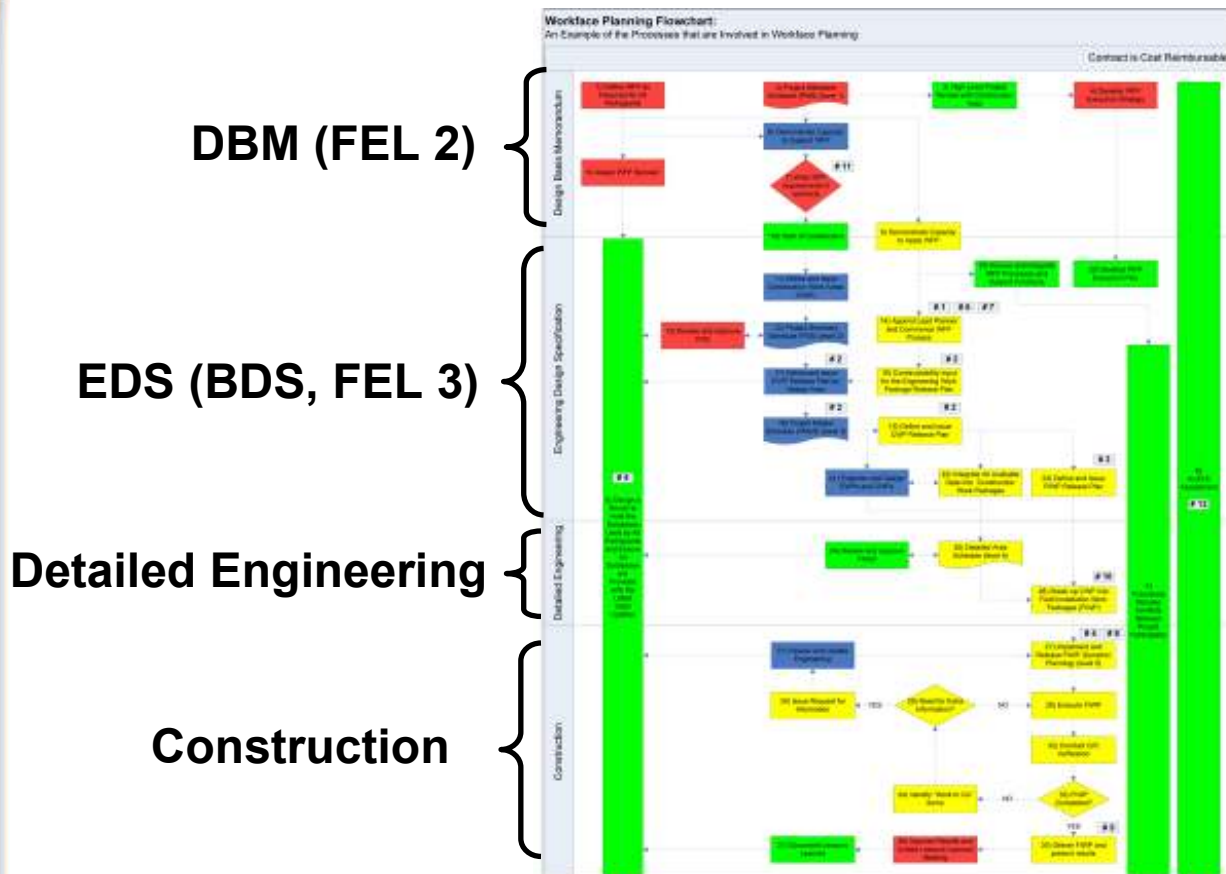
Workface Planning Flowchart:
An Example of the Processes that are Involved in Workface Planning

Contract is Cost Reimbursable

DBM (FEL 2)

Design Basis Memorandum

# 11

EDS (BDS, FEL 3)

Engineering Design Specification

# 1 # 6 # 7

# 2

# 2

# 2

# 2

# 4

# 3

# 12

Detailed Engineering

Detailed Engineering

# 10

Construction

Construction

# 8 # 9

YES

NO

NO

YES

# 5

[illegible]